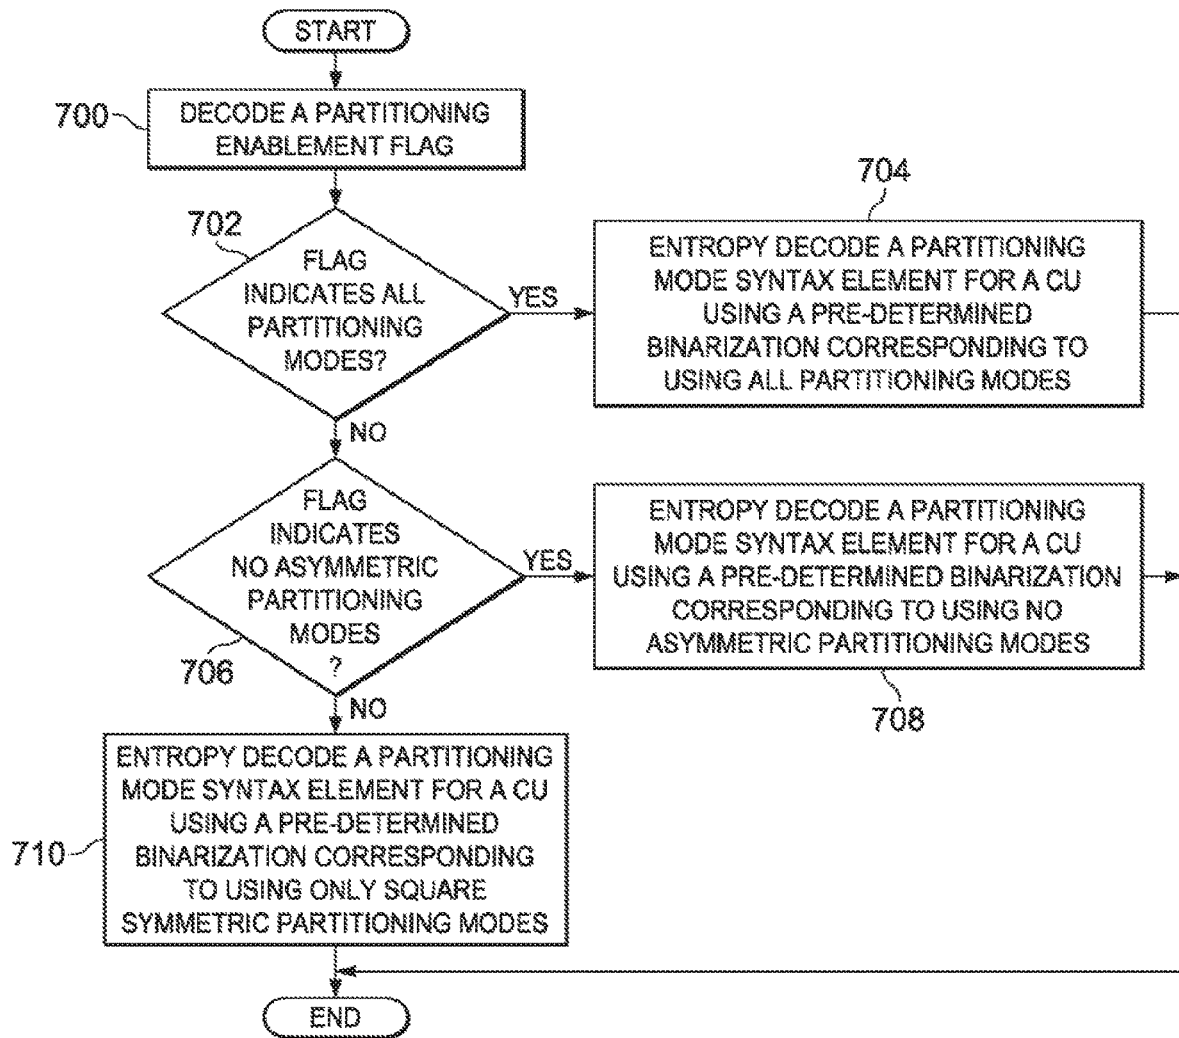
START

700

DECODE A PARTITIONING ENABLEMENT FLAG

702

FLAG INDICATES ALL PARTITIONING MODES?

YES

704

ENTROPY DECODE A PARTITIONING MODE SYNTAX ELEMENT FOR A CU USING A PRE-DETERMINED BINARIZATION CORRESPONDING TO USING ALL PARTITIONING MODES

NO

FLAG INDICATES NO ASYMMETRIC PARTITIONING MODES ?

706

YES

ENTROPY DECODE A PARTITIONING MODE SYNTAX ELEMENT FOR A CU USING A PRE-DETERMINED BINARIZATION CORRESPONDING TO USING NO ASYMMETRIC PARTITIONING MODES

708

NO

710

ENTROPY DECODE A PARTITIONING MODE SYNTAX ELEMENT FOR A CU USING A PRE-DETERMINED BINARIZATION CORRESPONDING TO USING ONLY SQUARE SYMMETRIC PARTITIONING MODES

END